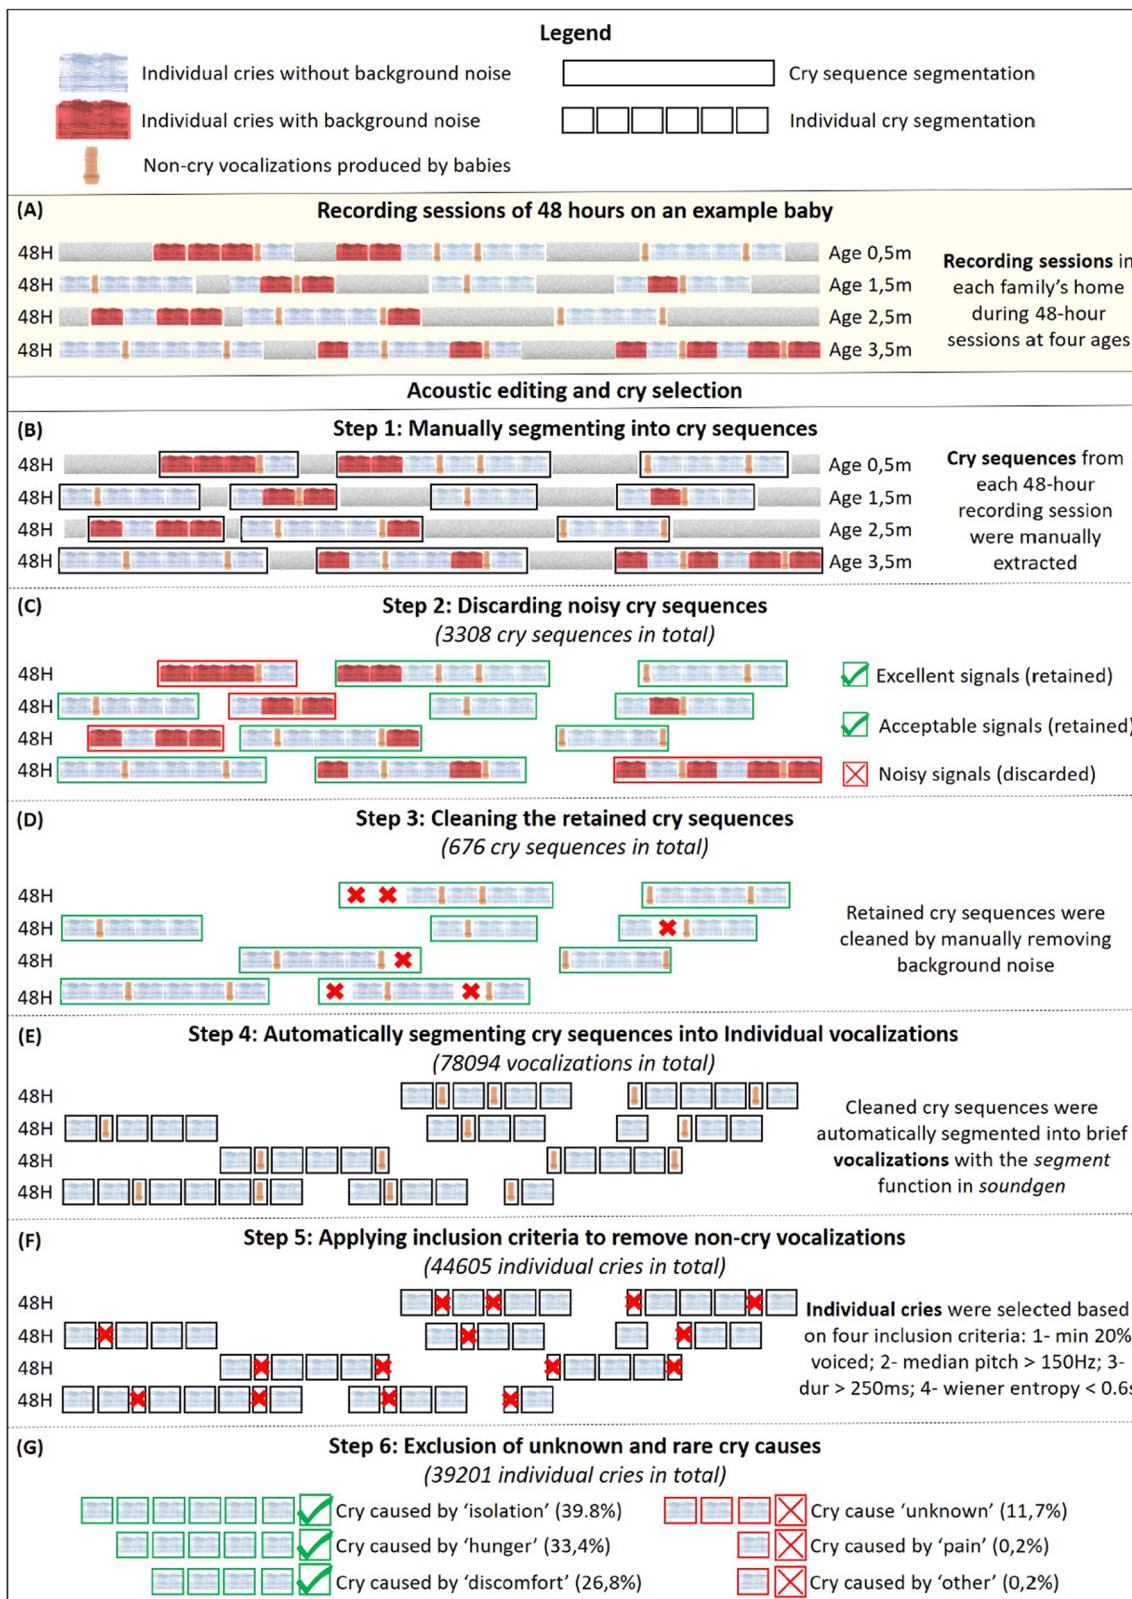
Legend

Individual cries without background noise

Cry sequence segmentation

Individual cries with background noise

Individual cry segmentation

Non-cry vocalizations produced by babies

(A) Recording sessions of 48 hours on an example baby

48H Age 0,5m
48H Age 1,5m
48H Age 2,5m
48H Age 3,5m

Recording sessions in each family's home during 48-hour sessions at four ages

Acoustic editing and cry selection

(B) Step 1: Manually segmenting into cry sequences

48H Age 0,5m
48H Age 1,5m
48H Age 2,5m
48H Age 3,5m

Cry sequences from each 48-hour recording session were manually extracted

(C) Step 2: Discarding noisy cry sequences
(3308 cry sequences in total)

48H
48H
48H
48H

Excellent signals (retained)
Acceptable signals (retained)
Noisy signals (discarded)

(D) Step 3: Cleaning the retained cry sequences
(676 cry sequences in total)

48H
48H
48H
48H

Retained cry sequences were cleaned by manually removing background noise

(E) Step 4: Automatically segmenting cry sequences into Individual vocalizations
(78094 vocalizations in total)

48H
48H
48H
48H

Cleaned cry sequences were automatically segmented into brief vocalizations with the segment function in soundgen

(F) Step 5: Applying inclusion criteria to remove non-cry vocalizations
(44605 individual cries in total)

48H
48H
48H
48H

Individual cries were selected based on four inclusion criteria: 1- min 20% voiced; 2- median pitch > 150Hz; 3- dur > 250ms; 4- wiener entropy < 0.6

(G) Step 6: Exclusion of unknown and rare cry causes
(39201 individual cries in total)

Cry caused by 'isolation' (39.8%)
Cry caused by 'hunger' (33,4%)
Cry caused by 'discomfort' (26,8%)
Cry cause 'unknown' (11,7%)
Cry caused by 'pain' (0,2%)
Cry caused by 'other' (0,2%)